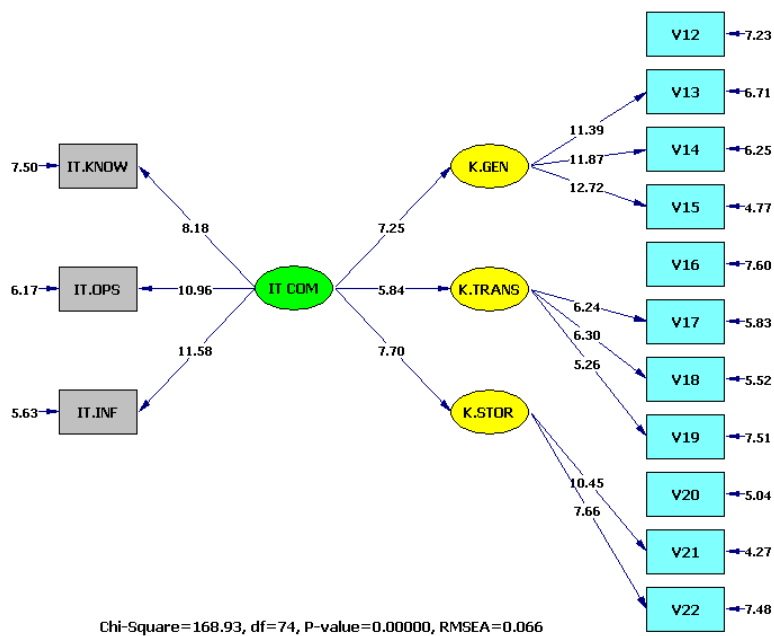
7.50 IT.KNOW
6.17 IT.OPS
5.63 IT.INF
8.18
10.96
11.58
IT COM
7.25
5.84
7.70
K.GEN
K.TRANS
K.STOR
11.39
11.87
12.72
6.24
6.30
5.26
10.45
7.66
V12 7.23
V13 6.71
V14 6.25
V15 4.77
V16 7.60
V17 5.83
V18 5.52
V19 7.51
V20 5.04
V21 4.27
V22 7.48

Chi-Square=168.93, df=74, P-value=0.00000, RMSEA=0.066